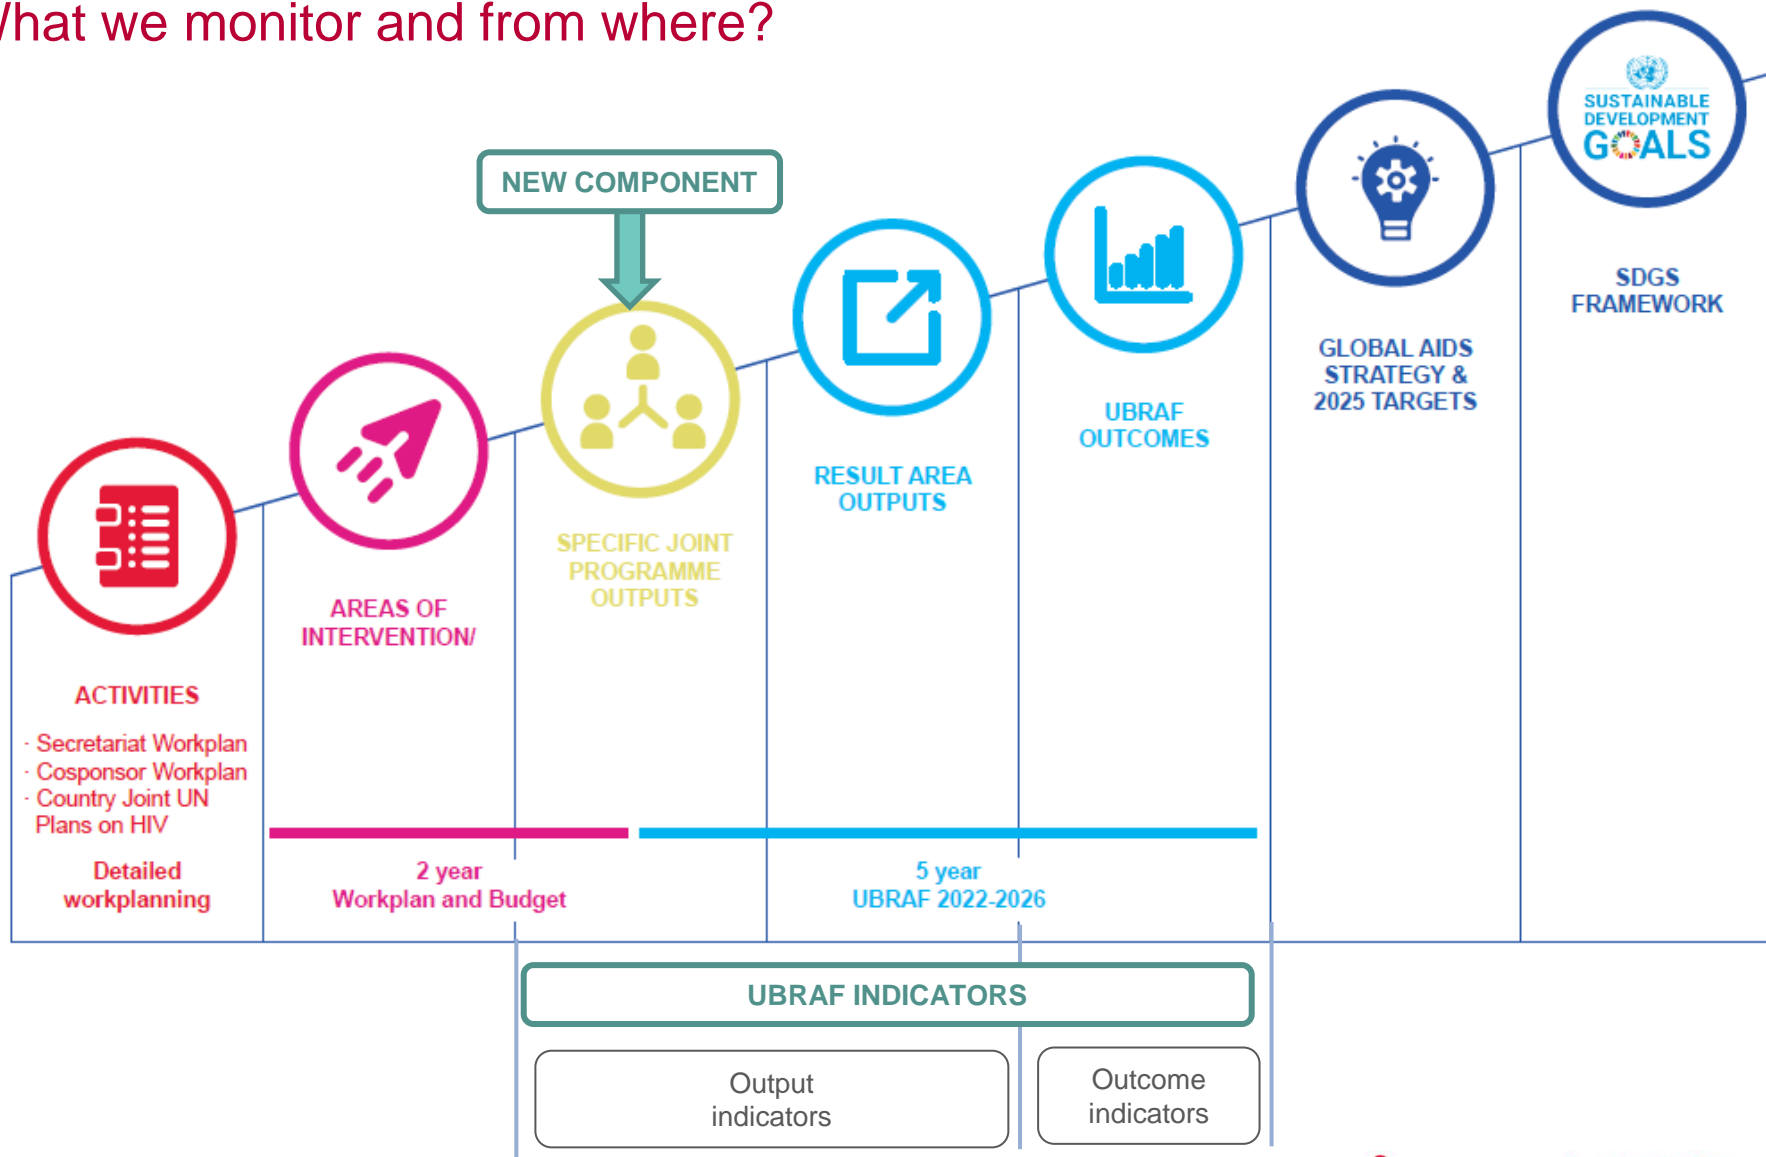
/hat we monitor and from where?

NEW COMPONENT

SUSTAINABLE DEVELOPMENT GOALS

SDGS FRAMEWORK

GLOBAL AIDS STRATEGY & 2025 TARGETS

UBRAF OUTCOMES

RESULT AREA OUTPUTS

SPECIFIC JOINT PROGRAMME OUTPUTS

AREAS OF INTERVENTION/

ACTIVITIES

- Secretariat Workplan
- Cosponsor Workplan
- Country Joint UN Plans on HIV

Detailed workplanning

2 year
Workplan and Budget

5 year
UBRAF 2022-2026

UBRAF INDICATORS

Output indicators

Outcome indicators